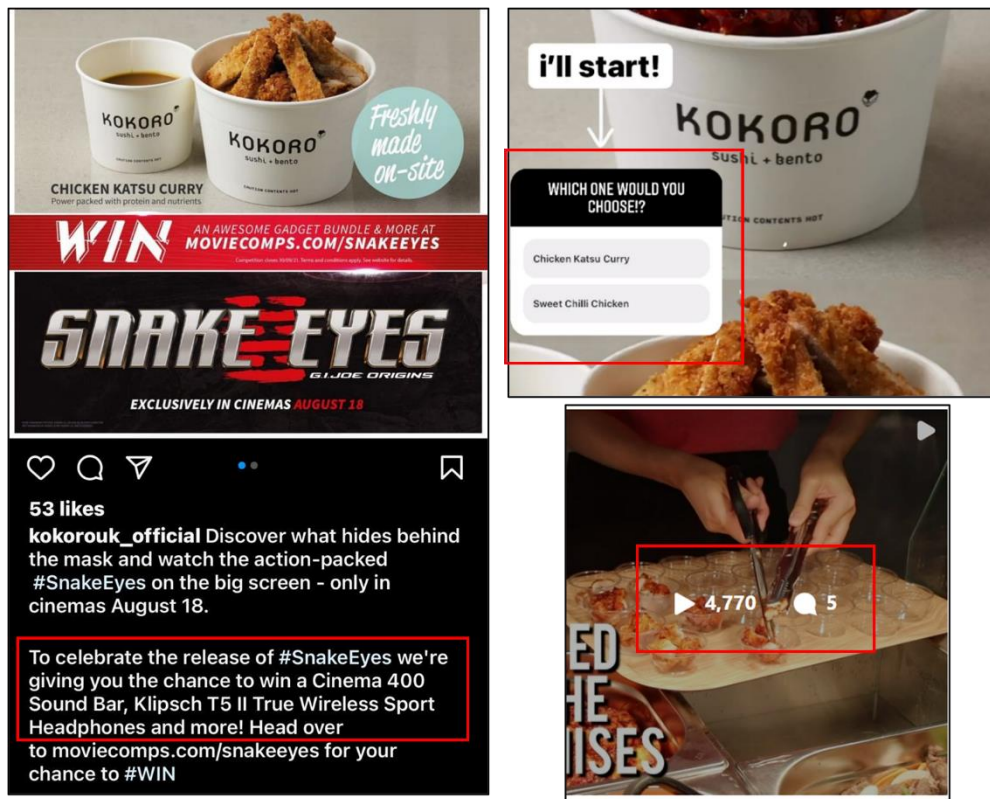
KOKORO
sushi + bento

KOKORO
sushi + bento
CAUTION CONTENTS HOT

Freshly made on-site

CHICKEN KATSU CURRY
Power packed with protein and nutrients

WIN
AN AWESOME GADGET BUNDLE & MORE AT
MOVIECOMPS.COM/SNAKEEYES
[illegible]

SNAKE EYES
G.I. JOE ORIGINS
EXCLUSIVELY IN CINEMAS AUGUST 18

53 likes
kokorouk_official Discover what hides behind the mask and watch the action-packed #SnakeEyes on the big screen - only in cinemas August 18.

To celebrate the release of #SnakeEyes we're giving you the chance to win a Cinema 400 Sound Bar, Klipsch T5 II True Wireless Sport Headphones and more! Head over to moviecomps.com/snakeeyes for your chance to #WIN

i'll start!

KOKORO
sushi + bento
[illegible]TION CONTENTS HOT

WHICH ONE WOULD YOU CHOOSE!?
Chicken Katsu Curry
Sweet Chilli Chicken

4,770
5

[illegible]ED
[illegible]HE
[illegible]ISES